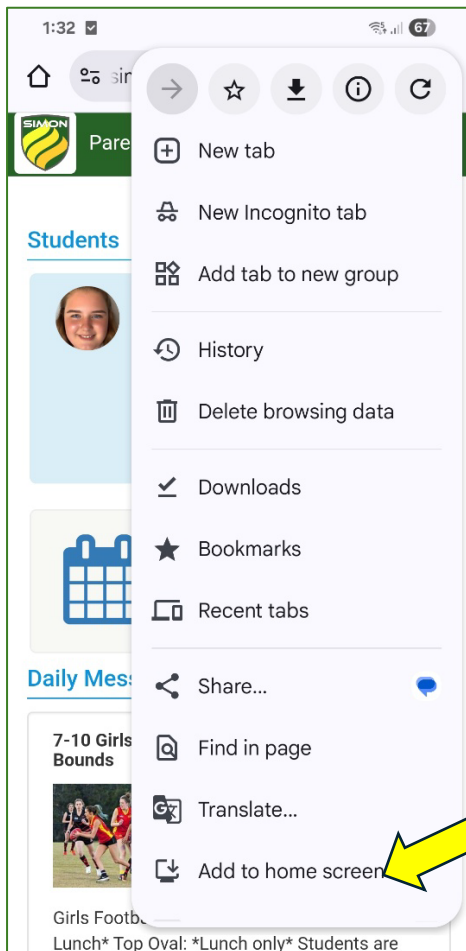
1:32

67

sir

SIMON

Pare

Students

Daily Mess

7-10 Girls
Bounds

Girls Footb
Lunch* Top Oval: *Lunch only* Students are

New tab

New Incognito tab

Add tab to new group

History

Delete browsing data

Downloads

Bookmarks

Recent tabs

Share...

Find in page

Translate...

Add to home screen